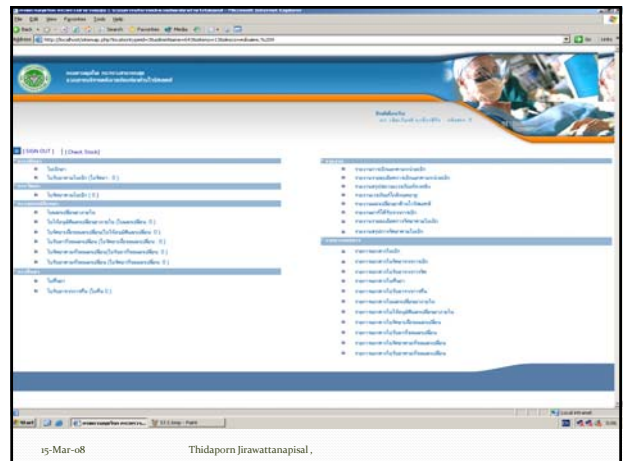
File Edit View Favorites Tools Help

Back Search Favorites Media

Address http://localhost/sitemap.php

Go Links

[ SIGN OUT ] [ Check Stock ]

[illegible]

Start

Local intranet

15-Mar-08 Thidaporn Jirawattanapisal ,